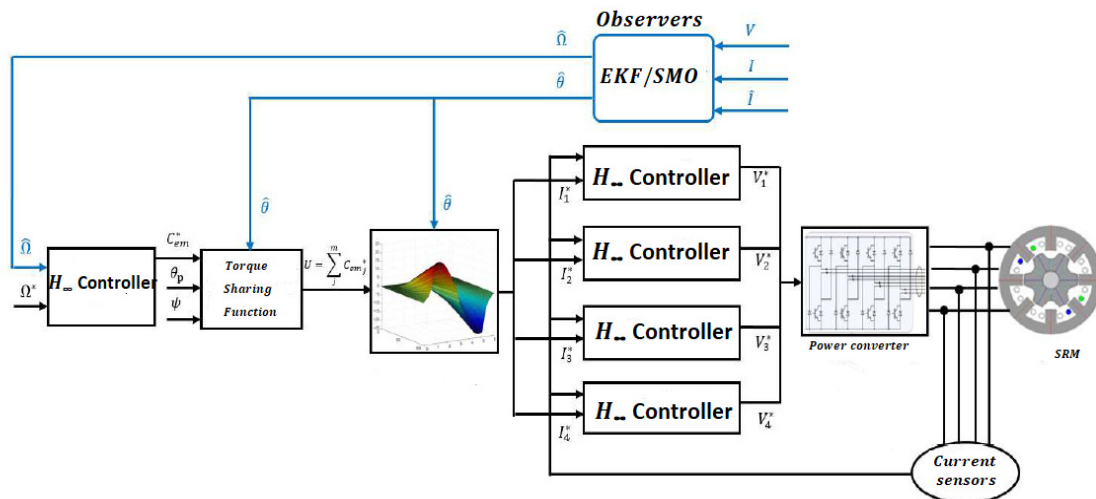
Observers

$\hat{\Omega}$

$\hat{\theta}$

EKF/SMO

$V$

$I$

$\hat{I}$

$\hat{\theta}$

$\hat{\theta}$

$\hat{\Omega}$

$\Omega^*$

$H_\infty$ Controller

$C_{em}^*$

$\theta_p$

$\psi$

Torque Sharing Function

$U = \sum_j^m C_{em_j}^*$

$I_1^*$

$H_\infty$ Controller

$V_1^*$

$I_2^*$

$H_\infty$ Controller

$V_2^*$

$I_3^*$

$H_\infty$ Controller

$V_3^*$

$I_4^*$

$H_\infty$ Controller

$V_4^*$

Power converter

SRM

Current sensors